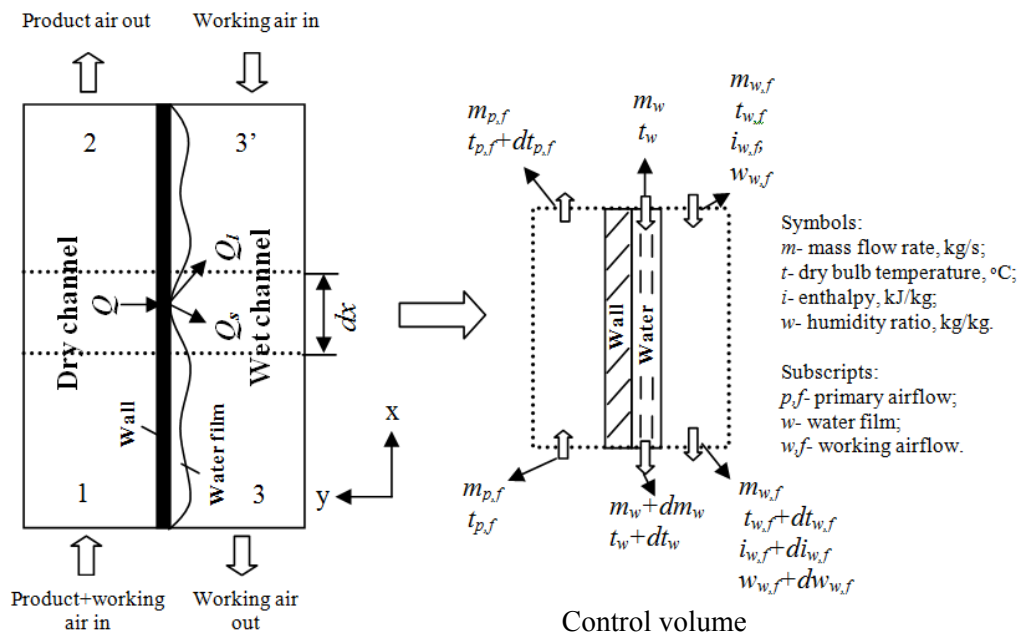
Product air out

Working air in

2

3’

Dry channel

$Q$

$Q_l$

$Q_s$

Wet channel

$dx$

Wall

Water film

1

3

x

y

Product+working air in

Working air out

$m_{p,f}$
$t_{p,f}+dt_{p,f}$

$m_w$
$t_w$

$m_{w,f}$
$t_{w,f}$
$i_{w,f}$
$w_{w,f}$

Wall

Water

$m_{p,f}$
$t_{p,f}$

$m_w+dm_w$
$t_w+dt_w$

$m_{w,f}$
$t_{w,f}+dt_{w,f}$
$i_{w,f}+di_{w,f}$
$w_{w,f}+dw_{w,f}$

Control volume

Symbols:
$m$- mass flow rate, kg/s;
$t$- dry bulb temperature, °C;
$i$- enthalpy, kJ/kg;
$w$- humidity ratio, kg/kg.

Subscripts:
$p,f$- primary airflow;
$w$- water film;
$w,f$- working airflow.